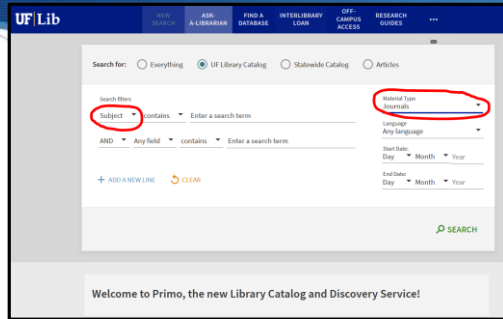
UF | Lib

NEW SEARCH
ASK-A-LIBRARIAN
FIND A DATABASE
INTERLIBRARY LOAN
OFF-CAMPUS ACCESS
RESEARCH GUIDES
...

Search for: Everything UF Library Catalog Statewide Catalog Articles

Search filters
Subject contains Enter a search term
AND Any field contains Enter a search term

+ ADD A NEW LINE CLEAR

Material Type
Journals
Language
Any language
Start Date:
Day Month Year
End Date:
Day Month Year

SEARCH

Welcome to Primo, the new Library Catalog and Discovery Service!